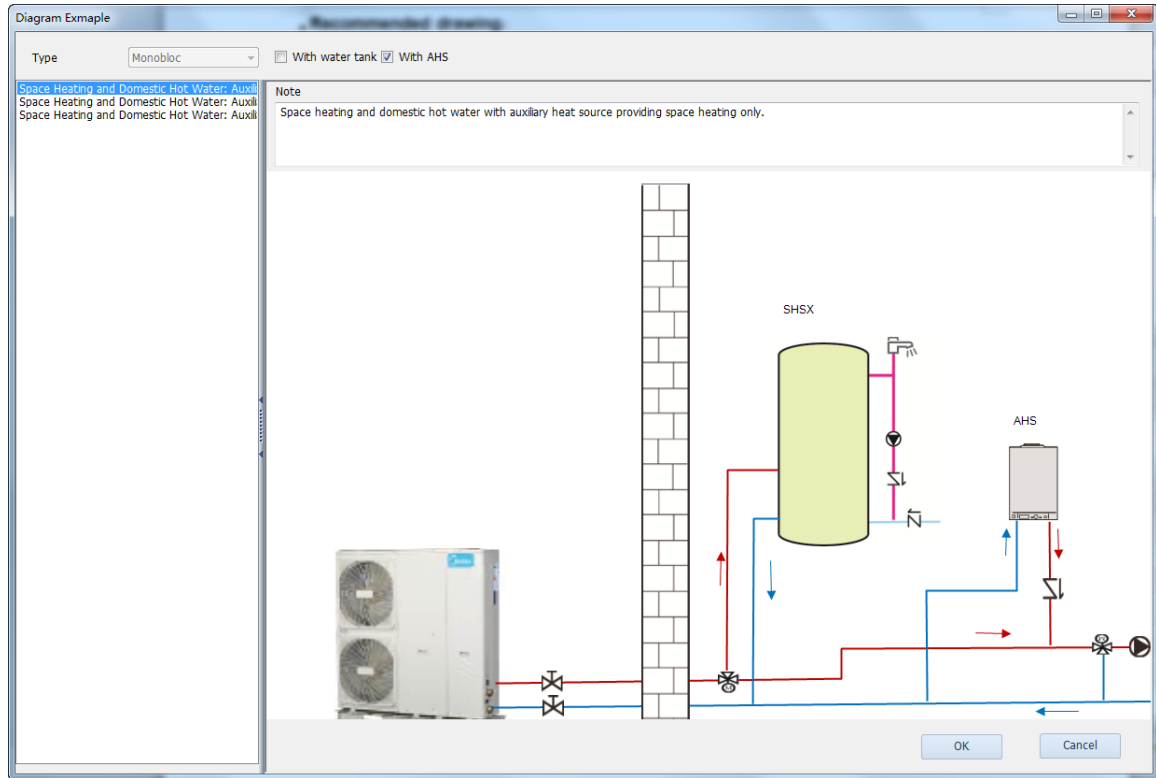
Diagram Exmaple

Type Monobloc

With water tank With AHS

Space Heating and Domestic Hot Water: Auxili
Space Heating and Domestic Hot Water: Auxili
Space Heating and Domestic Hot Water: Auxili

Note

Space heating and domestic hot water with auxiliary heat source providing space heating only.

SHSX

AHS

OK

Cancel